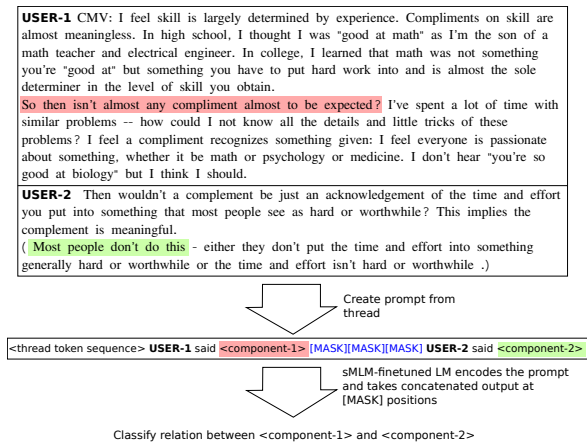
**USER-1** CMV: I feel skill is largely determined by experience. Compliments on skill are almost meaningless. In high school, I thought I was "good at math" as I'm the son of a math teacher and electrical engineer. In college, I learned that math was not something you're "good at" but something you have to put hard work into and is almost the sole determiner in the level of skill you obtain.
So then isn't almost any compliment almost to be expected ? I've spent a lot of time with similar problems -- how could I not know all the details and little tricks of these problems ? I feel a compliment recognizes something given: I feel everyone is passionate about something, whether it be math or psychology or medicine. I don't hear "you're so good at biology" but I think I should.

**USER-2** Then wouldn't a complement be just an acknowledgement of the time and effort you put into something that most people see as hard or worthwhile ? This implies the complement is meaningful.
( Most people don't do this - either they don't put the time and effort into something generally hard or worthwhile or the time and effort isn't hard or worthwhile .)

Create prompt from thread

<thread token sequence> **USER-1** said <component-1> [MASK][MASK][MASK] **USER-2** said <component-2>

sMLM-finetuned LM encodes the prompt and takes concatenated output at [MASK] positions

Classify relation between <component-1> and <component-2>